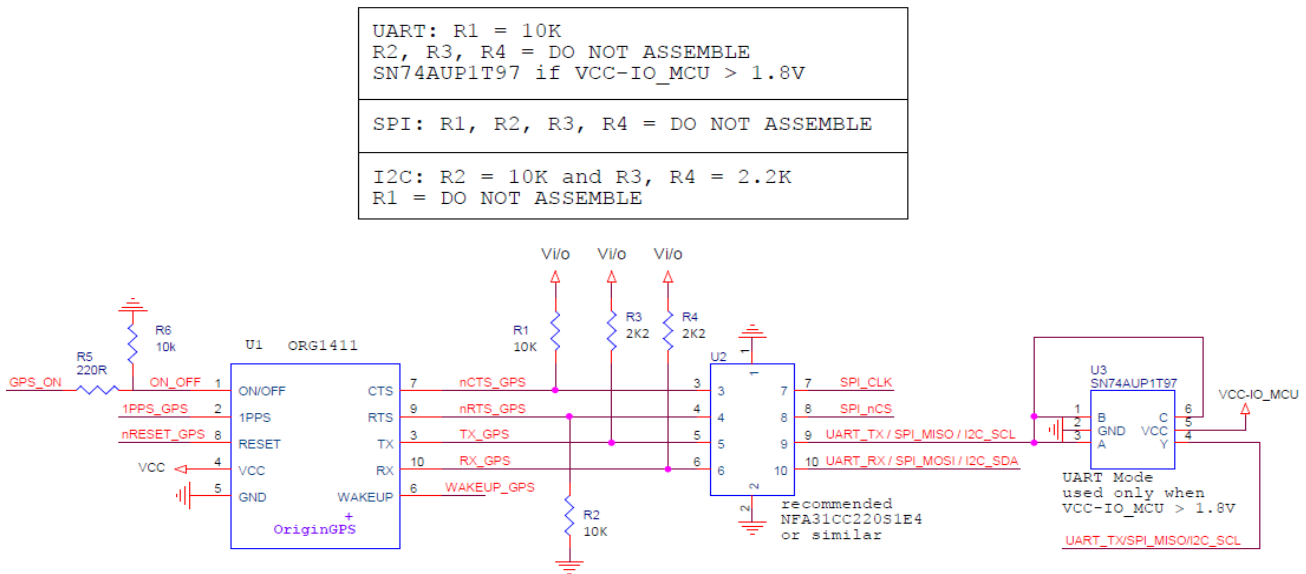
UART: R1 = 10K
R2, R3, R4 = DO NOT ASSEMBLE
SN74AUP1T97 if VCC-IO_MCU > 1.8V

SPI: R1, R2, R3, R4 = DO NOT ASSEMBLE

I2C: R2 = 10K and R3, R4 = 2.2K
R1 = DO NOT ASSEMBLE

Vi/o Vi/o Vi/o

R6
10k

R1
10K

R3
2K2

R4
2K2

U1 ORG1411

U2

U3
SN74AUP1T97

VCC-IO_MCU

R5
220R

GPS_ON

ON_OFF 1 ON/OFF
1PPS_GPS 2 1PPS
nRESET_GPS 8 RESET
VCC 4 VCC
5 GND

CTS 7 nCTS_GPS
RTS 9 nRTS_GPS
TX 3 TX_GPS
RX 10 RX_GPS
WAKEUP 6 WAKEUP_GPS

OriginGPS

3 3
4 4
5 5
6 6
1
2
7 7 SPI_CLK
8 8 SPI_nCS
9 9 UART_TX / SPI_MISO / I2C_SCL
10 10 UART_RX / SPI_MOSI / I2C_SDA

1 B
2 GND
3 A
C 6
VCC 5
Y 4

UART Mode
used only when
VCC-IO_MCU > 1.8V

R2
10K

recommended
NFA31CC220S1E4
or similar

UART_TX/SPI_MISO/I2C_SCL